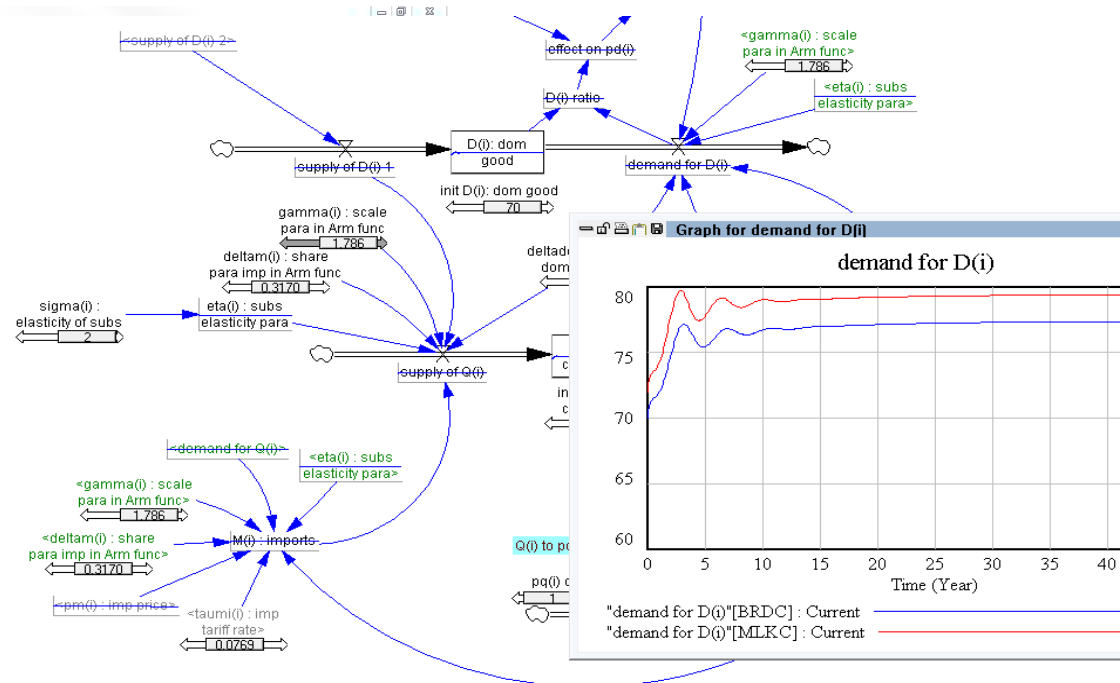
<supply of D(i) 2>

effect on pd(i)

<gamma(i) : scale para in Arm func>

1.786

<eta(i) : subs elasticity para>

D(i) ratio

supply of D(i) 1

D(i): dom good

demand for D(i)

init D(i): dom good

70

gamma(i) : scale para in Arm func

1.786

deltam(i) : share para imp in Arm func

0.3170

deltad dom

sigma(i) : elasticity of subs

2

eta(i) : subs elasticity para

supply of Q(i)

<demand for Q(i)>

<eta(i) : subs elasticity para>

<gamma(i) : scale para in Arm func>

1.786

<deltam(i) : share para imp in Arm func>

0.3170

M(i) : imports

<pm(i) : imp price>

<taumi(i) : imp tariff rate>

0.0769

Q(i) to p

pq(i)

1

Graph for demand for D[i]

demand for D(i)

80

75

70

65

60

0 5 10 15 20 25 30 35 40

Time (Year)

"demand for D(i)"[BRDC] : Current

"demand for D(i)"[MLKC] : Current